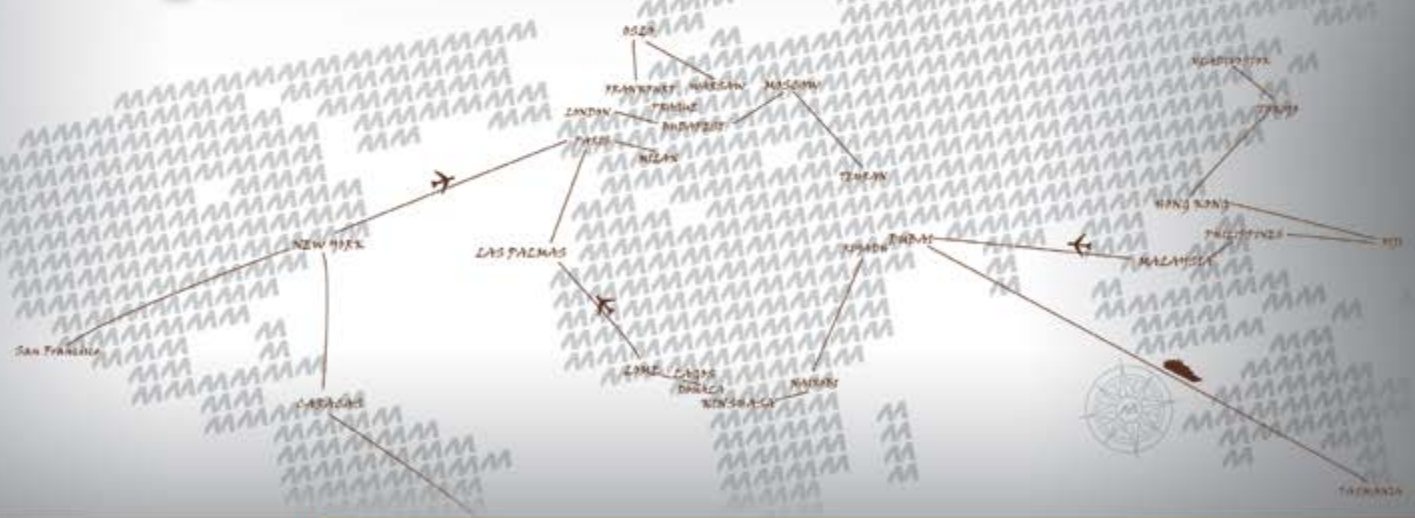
OSLO
FRANKFURT
WARSAW
MOSCOW
PRAGUE
LONDON
BUDAPEST
PARIS
MILAN
TEHRAN
NEW YORK
LAS PALMAS
RIYADH
DUBAI
HONG KONG
PHILIPPINES
FIJI
MALAYSIA
TOKYO
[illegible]
San Francisco
CARACAS
LOME
LAGOS
DOUALA
KINSHASA
NAIROBI
TASMANIA